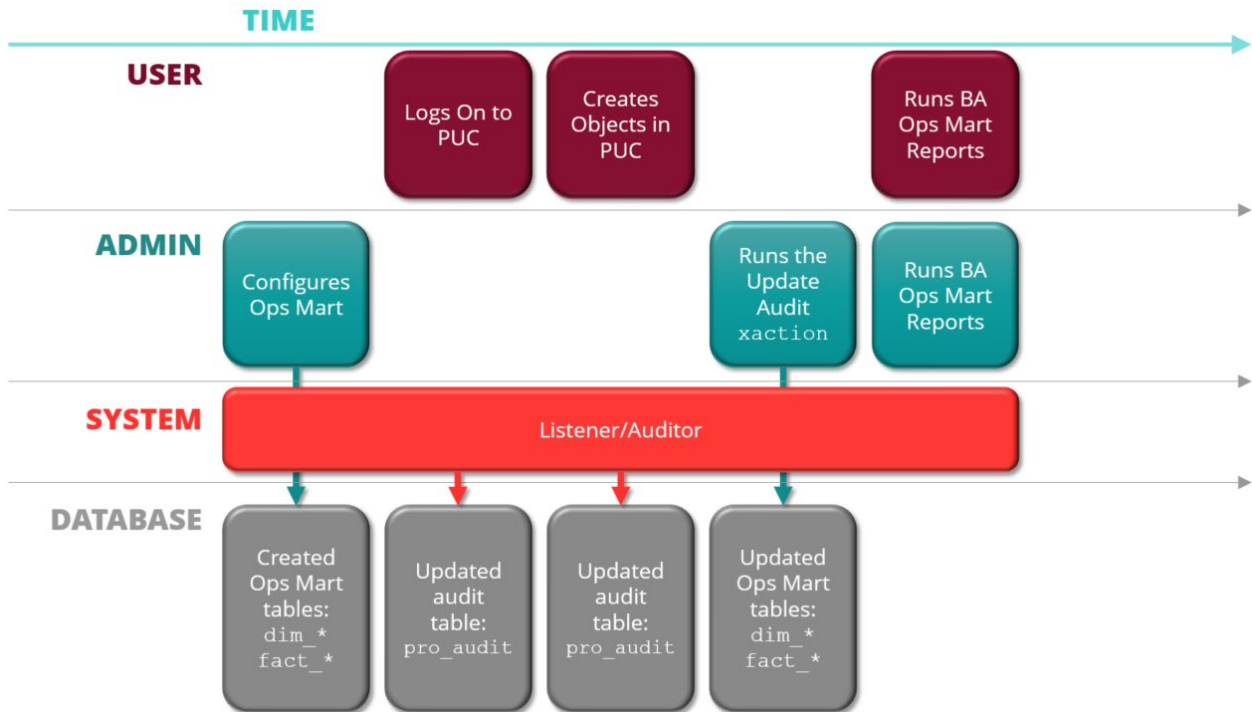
TIME

USER

Logs On to PUC

Creates Objects in PUC

Runs BA Ops Mart Reports

ADMIN

Configures Ops Mart

Runs the Update Audit xaction

Runs BA Ops Mart Reports

SYSTEM

Listener/Auditor

DATABASE

Created Ops Mart tables: dim_* fact_*

Updated audit table: pro_audit

Updated audit table: pro_audit

Updated Ops Mart tables: dim_* fact_*